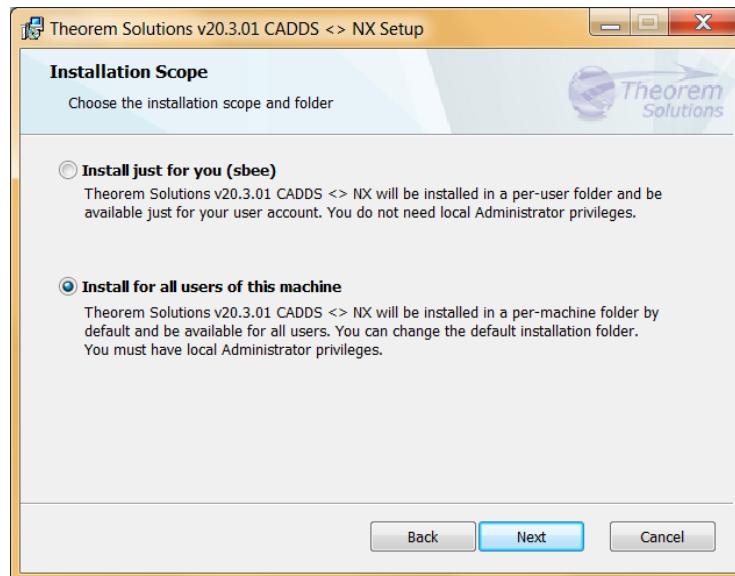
Theorem Solutions v20.3.01 CADDS <> NX Setup

Installation Scope

Choose the installation scope and folder

Theorem Solutions

Install just for you (sbee)

Theorem Solutions v20.3.01 CADDS <> NX will be installed in a per-user folder and be available just for your user account. You do not need local Administrator privileges.

Install for all users of this machine

Theorem Solutions v20.3.01 CADDS <> NX will be installed in a per-machine folder by default and be available for all users. You can change the default installation folder. You must have local Administrator privileges.

Back Next Cancel